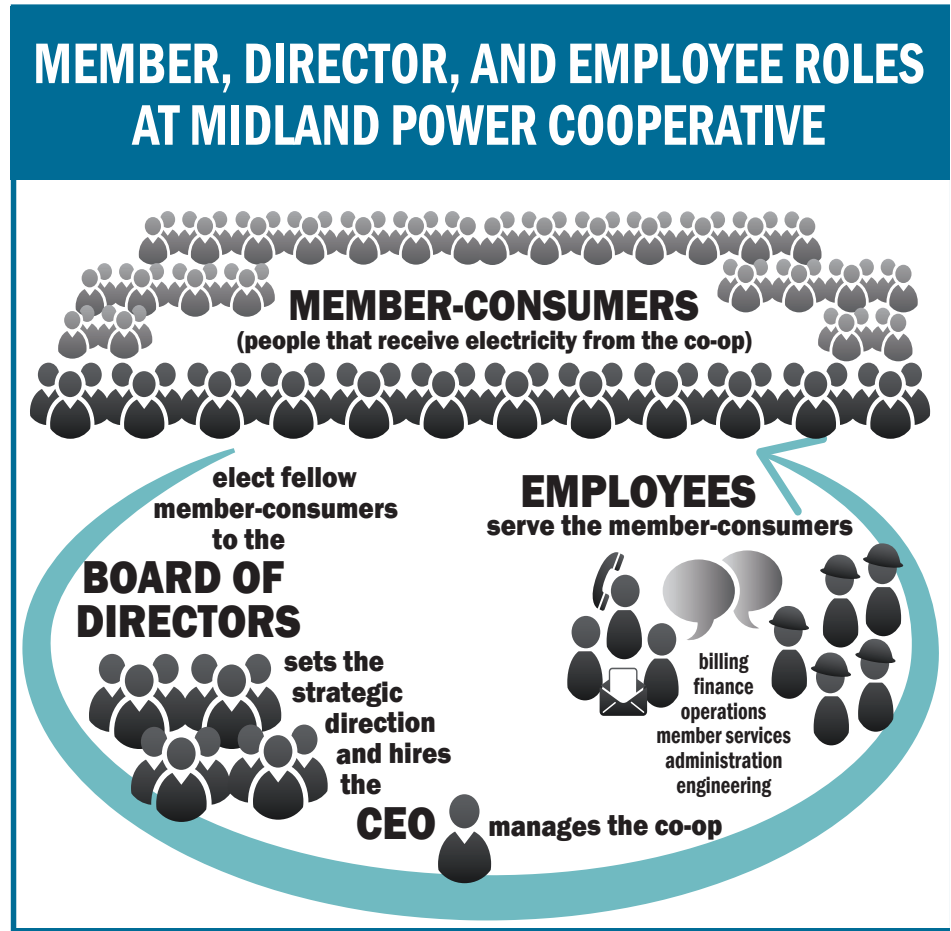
MEMBER, DIRECTOR, AND EMPLOYEE ROLES AT MIDLAND POWER COOPERATIVE

MEMBER-CONSUMERS
(people that receive electricity from the co-op)

elect fellow member-consumers to the

BOARD OF DIRECTORS

sets the strategic direction and hires the

CEO

manages the co-op

EMPLOYEES
serve the member-consumers

billing
finance
operations
member services
administration
engineering